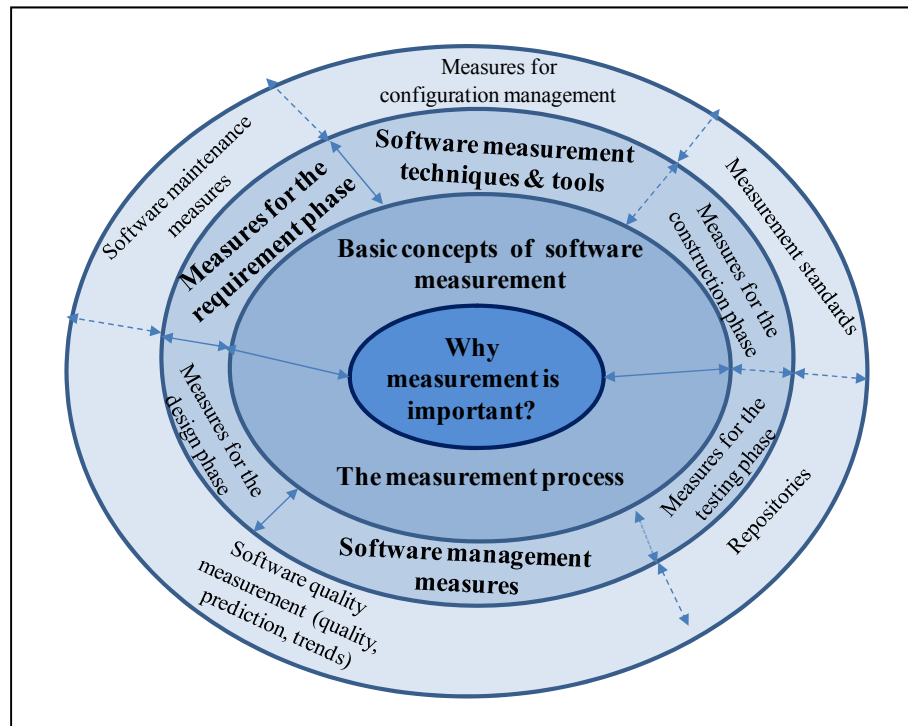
Measures for configuration management

Software maintenance measures

Measurement standards

Software measurement techniques & tools

Measures for the requirement phase

Measures for the construction phase

Basic concepts of software measurement

Why measurement is important?

Measures for the design phase

Measures for the testing phase

The measurement process

Software management measures

Repositories

Software quality measurement (quality, prediction, trends)